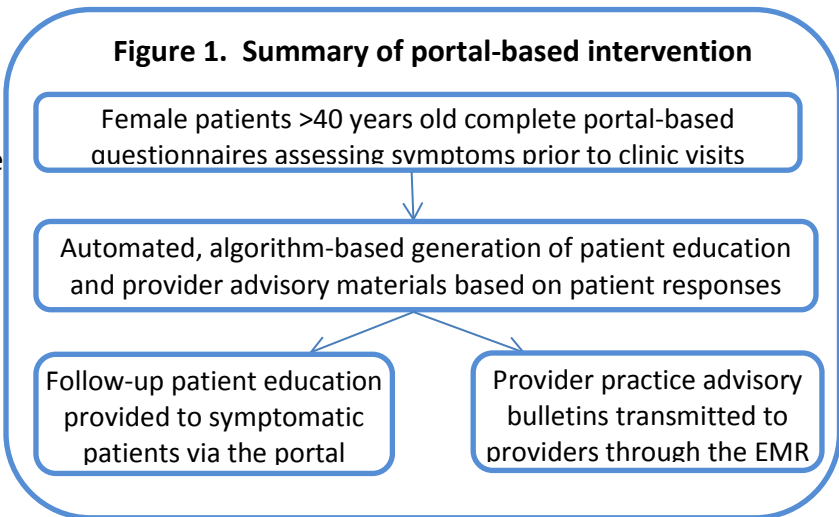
Figure 1. Summary of portal-based intervention

Female patients >40 years old complete portal-based questionnaires assessing symptoms prior to clinic visits

Automated, algorithm-based generation of patient education and provider advisory materials based on patient responses

Follow-up patient education provided to symptomatic patients via the portal

Provider practice advisory bulletins transmitted to providers through the EMR